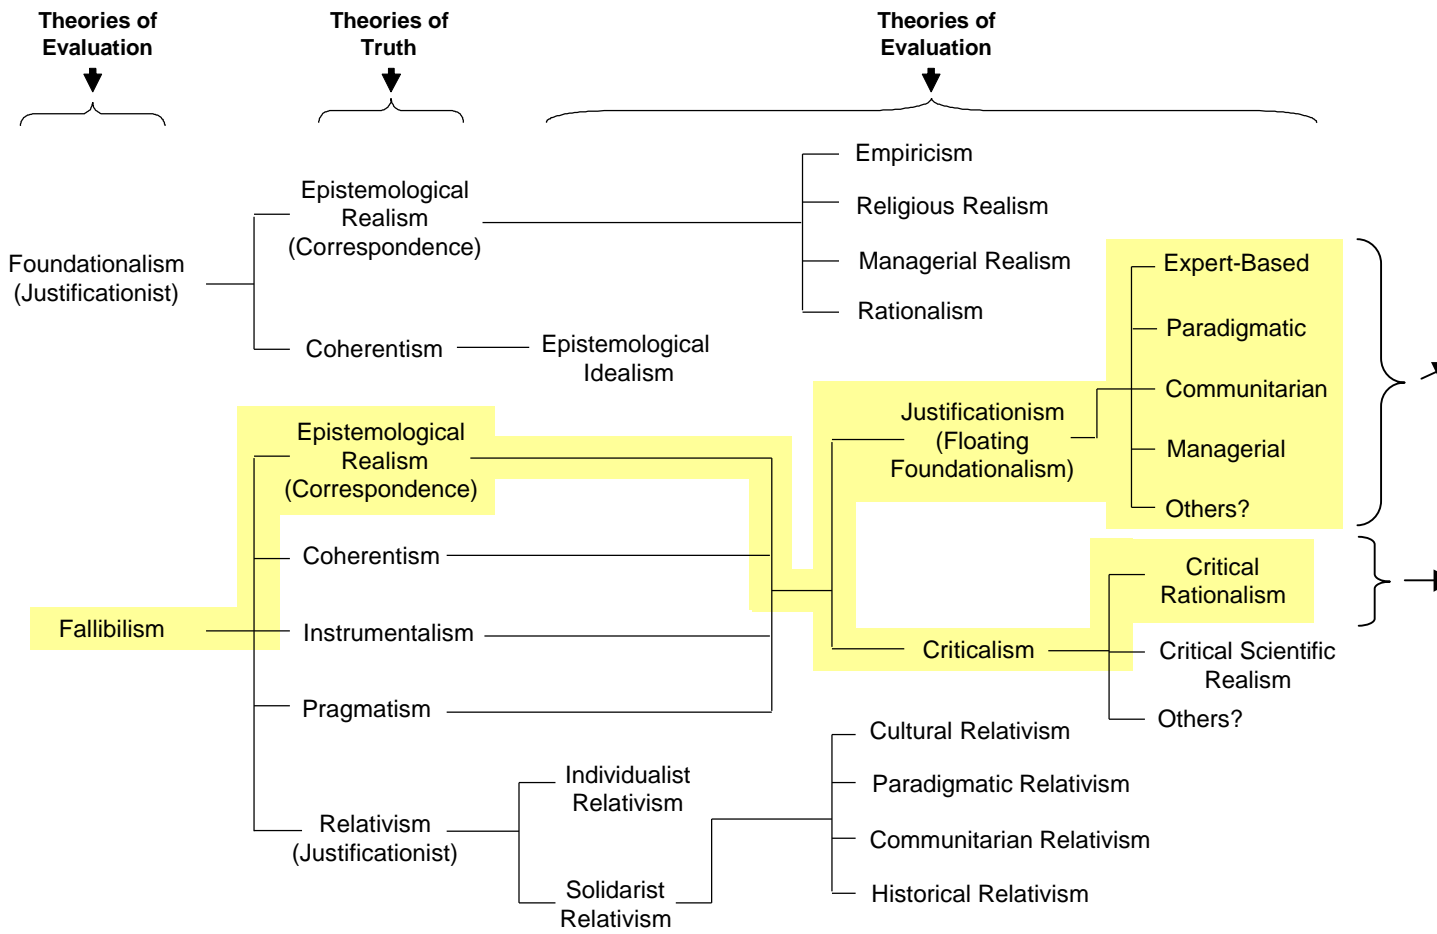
Theories of Evaluation

Theories of Truth

Theories of Evaluation

Foundationalism (Justificationist)

Epistemological Realism (Correspondence)

Empiricism

Religious Realism

Managerial Realism

Rationalism

Coherentism

Epistemological Idealism

Expert-Based

Paradigmatic

Communitarian

Managerial

Others?

Justificationism (Floating Foundationalism)

Fallibilism

Epistemological Realism (Correspondence)

Coherentism

Instrumentalism

Pragmatism

Critical Rationalism

Criticalism

Critical Scientific Realism

Others?

Relativism (Justificationist)

Individualist Relativism

Solidarist Relativism

Cultural Relativism

Paradigmatic Relativism

Communitarian Relativism

Historical Relativism